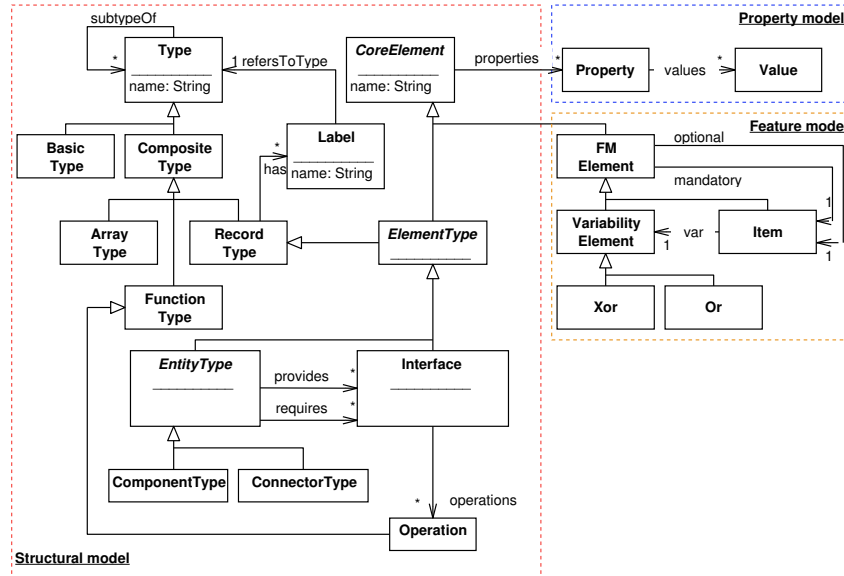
Property model

Feature model

subtypeOf
*
Type
name: String

1 refersToType

CoreElement
name: String

properties
*
Property
values
*
Value

Basic Type

Composite Type

*
has
Label
name: String

FM Element
optional
mandatory
1

Variability Element
1
var
Item
1

Xor
Or

Array Type

Record Type

ElementType

Function Type

EntityType
provides
*
requires
*
Interface

ComponentType
ConnectorType

*
operations

Operation

Structural model